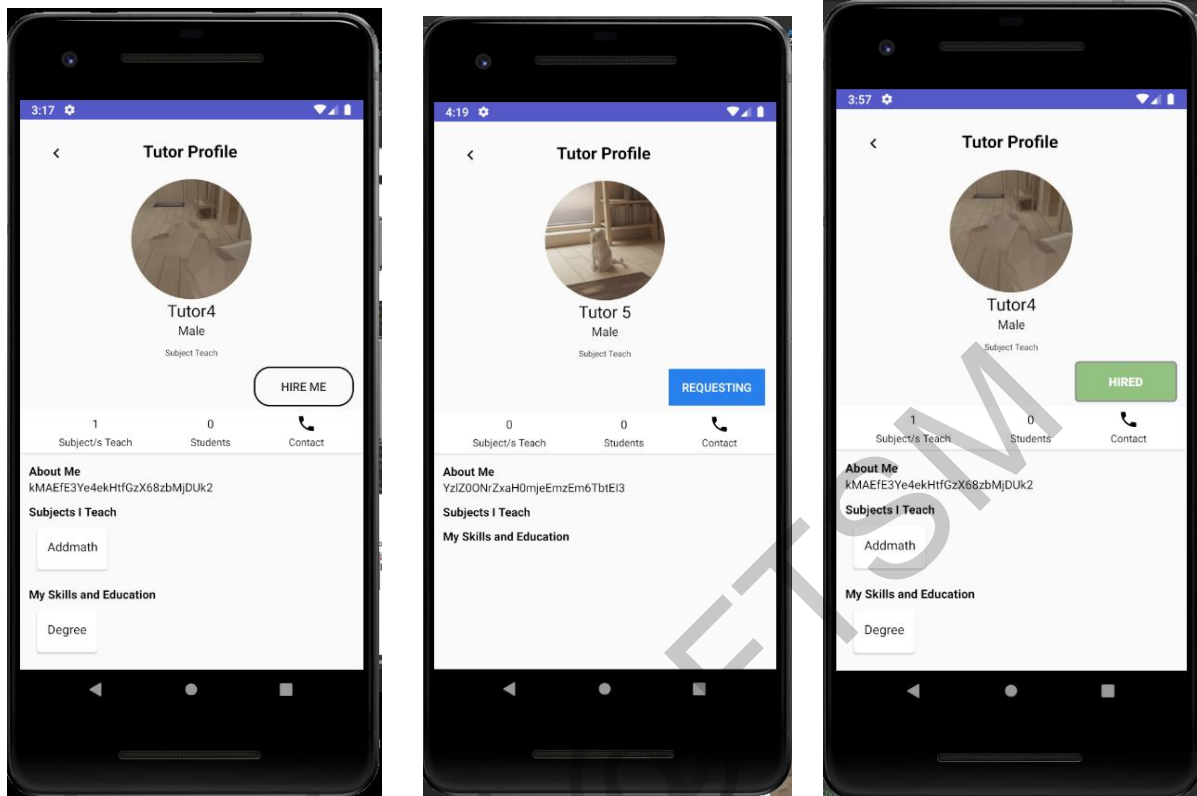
3:17

Tutor Profile

Tutor4
Male
Subject Teach

HIRE ME

1
Subject/s Teach

0
Students

Contact

About Me
kMAEfE3Ye4ekHtfGzX68zbMjDUk2

Subjects I Teach

Addmath

My Skills and Education

Degree

4:19

Tutor Profile

Tutor 5
Male
Subject Teach

REQUESTING

0
Subject/s Teach

0
Students

Contact

About Me
YzlZ0ONrZxaH0mjeEmzEm6TbtEI3

Subjects I Teach

My Skills and Education

3:57

Tutor Profile

Tutor4
Male
Subject Teach

HIRED

1
Subject/s Teach

0
Students

Contact

About Me
kMAEfE3Ye4ekHtfGzX68zbMjDUk2

Subjects I Teach

Addmath

My Skills and Education

Degree

UTSM